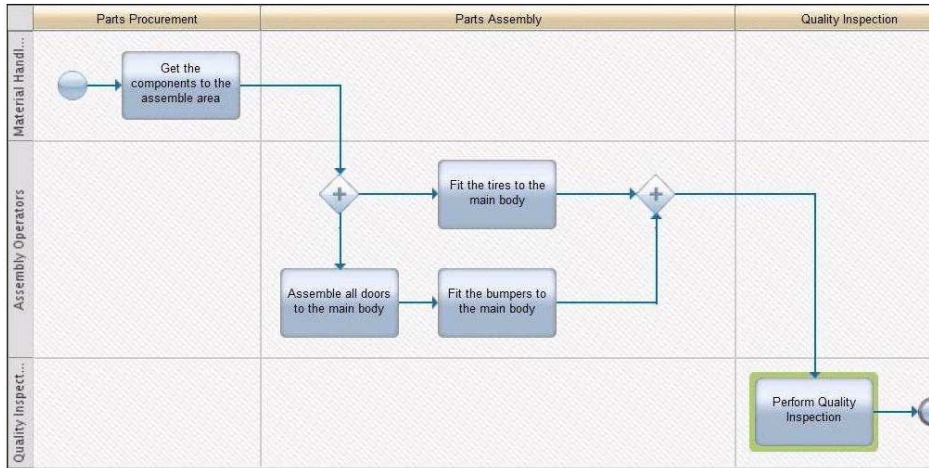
Parts Procurement

Parts Assembly

Quality Inspection

Material Handl...

Assembly Operators

Quality Inspect...

Get the components to the assemble area

Fit the tires to the main body

Assemble all doors to the main body

Fit the bumpers to the main body

Perform Quality Inspection